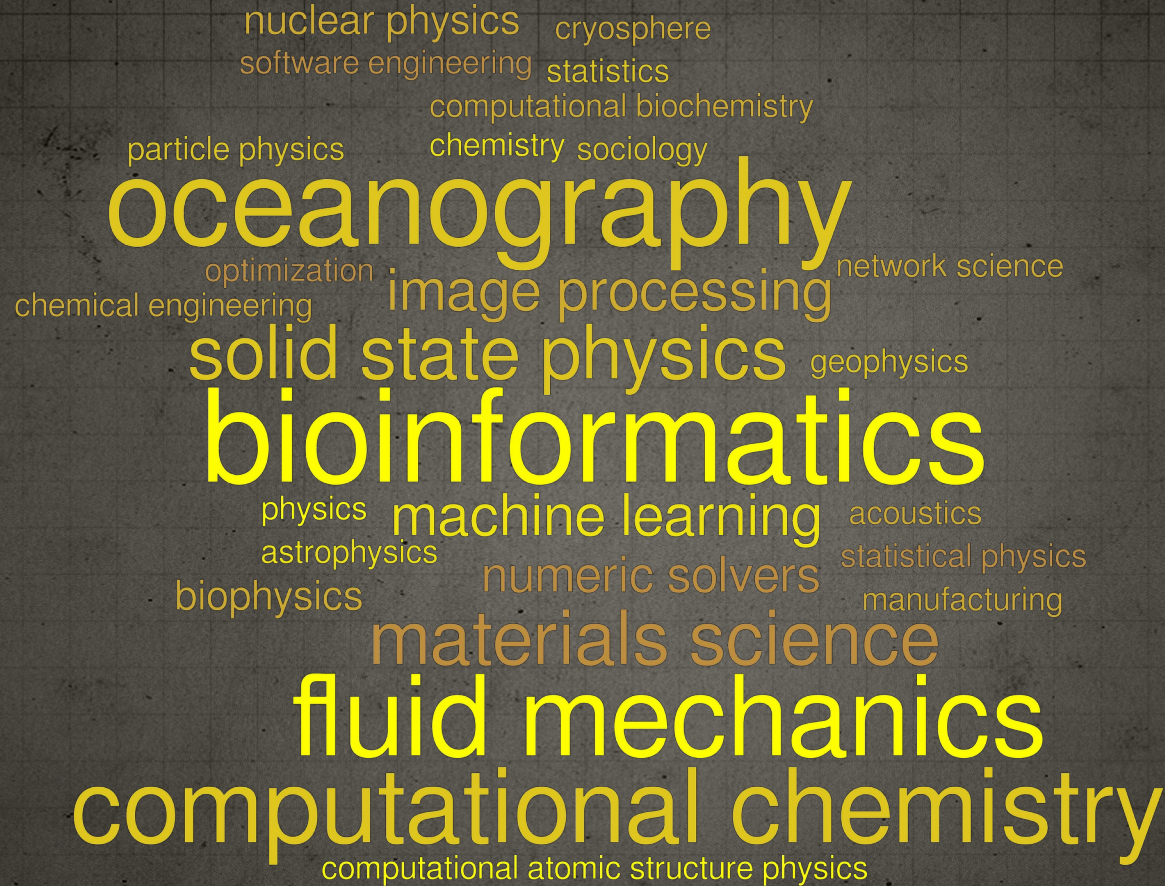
nuclear physics cryosphere
software engineering statistics
computational biochemistry
particle physics chemistry sociology
oceanography
optimization network science
chemical engineering image processing
solid state physics geophysics
bioinformatics
physics machine learning acoustics
astrophysics statistical physics
biophysics numeric solvers manufacturing
materials science
fluid mechanics
computational chemistry
computational atomic structure physics